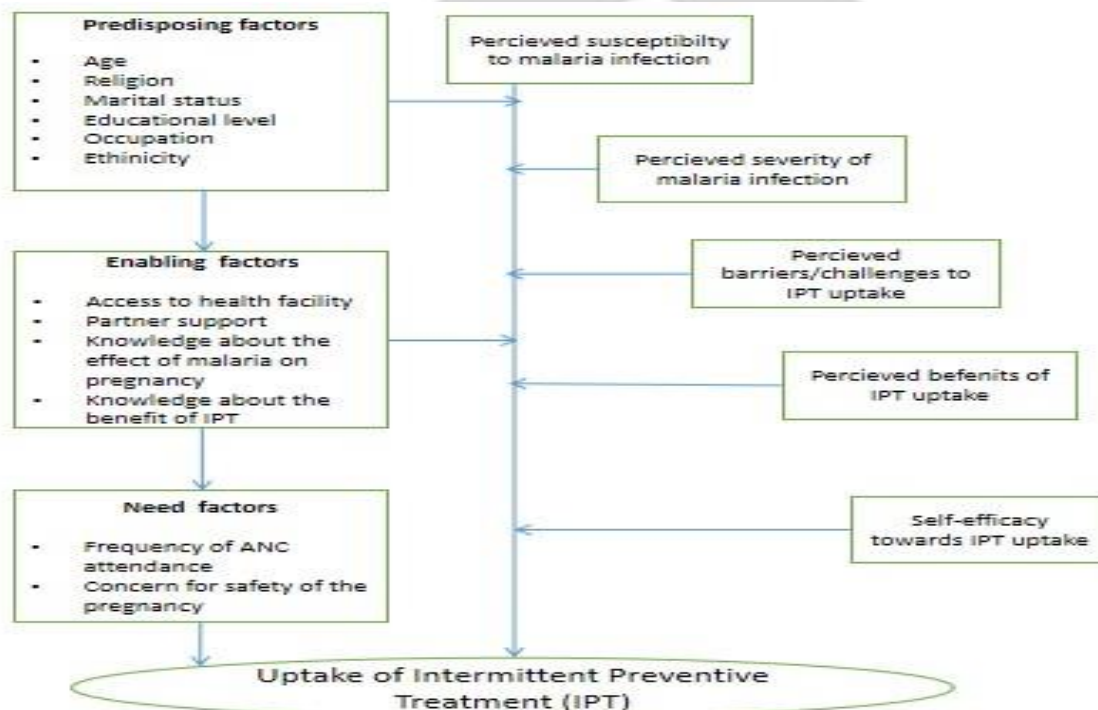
Predisposing factors

- Age
- Religion
- Marital status
- Educational level
- Occupation
- Ethinicity

Enabling factors

- Access to health facility
- Partner support
- Knowledge about the effect of malaria on pregnancy
- Knowledge about the benefit of IPT

Need factors

- Frequency of ANC attendance
- Concern for safety of the pregnancy

Percieved susceptibilty to malaria infection

Percieved severity of malaria infection

Percieved barriers/challenges to IPT uptake

Percieved befenits of IPT uptake

Self-efficacy towards IPT uptake

Uptake of Intermittent Preventive Treatment (IPT)